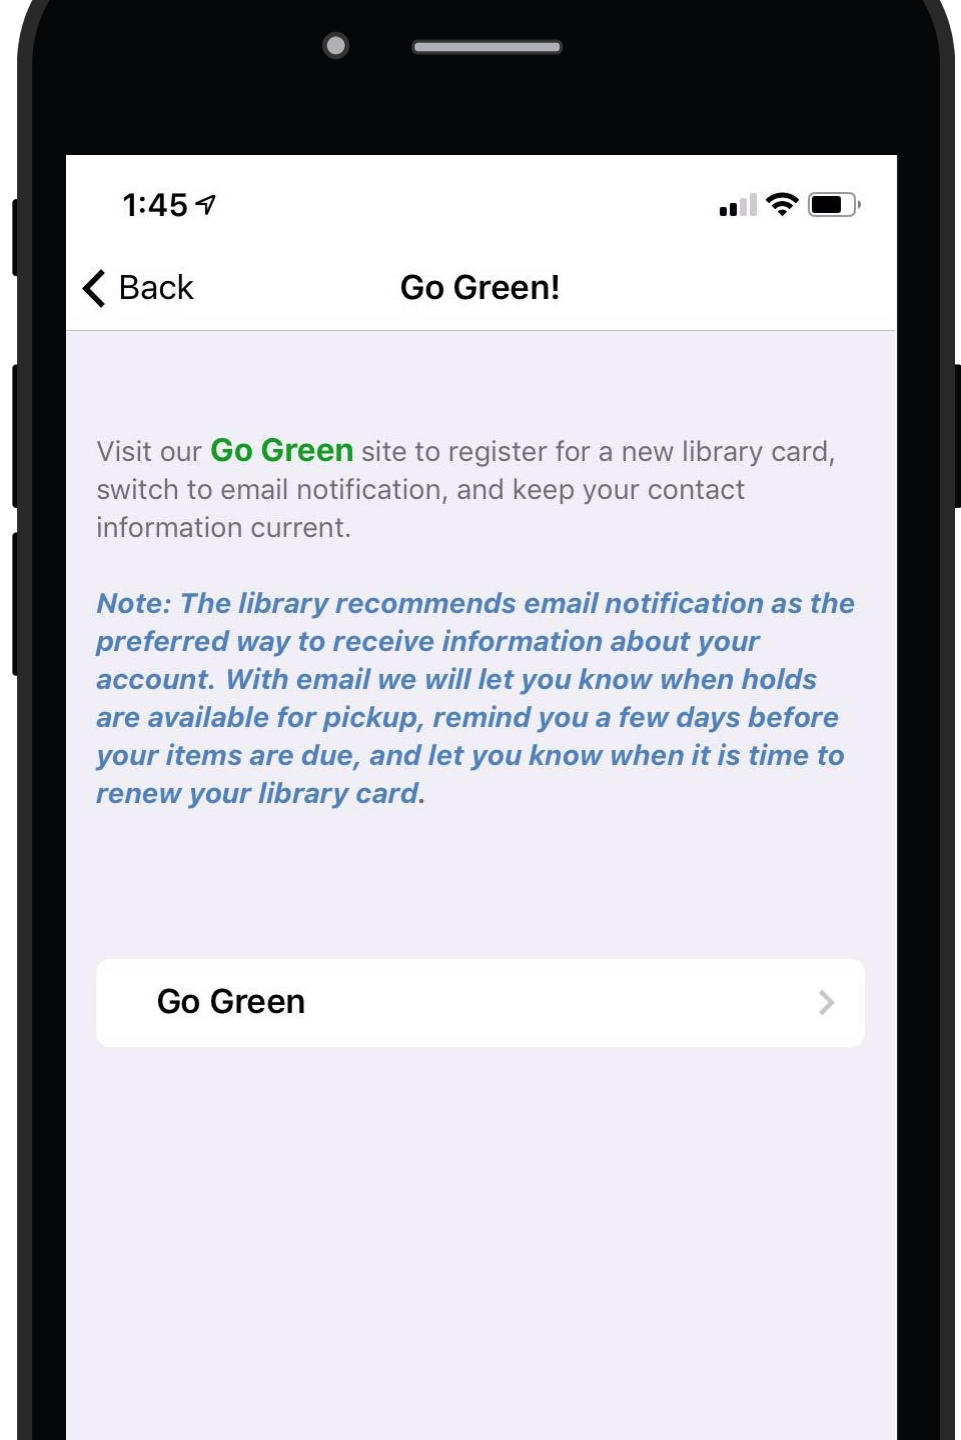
1:45

Back Go Green!

Visit our Go Green site to register for a new library card, switch to email notification, and keep your contact information current.

Note: The library recommends email notification as the preferred way to receive information about your account. With email we will let you know when holds are available for pickup, remind you a few days before your items are due, and let you know when it is time to renew your library card.

Go Green